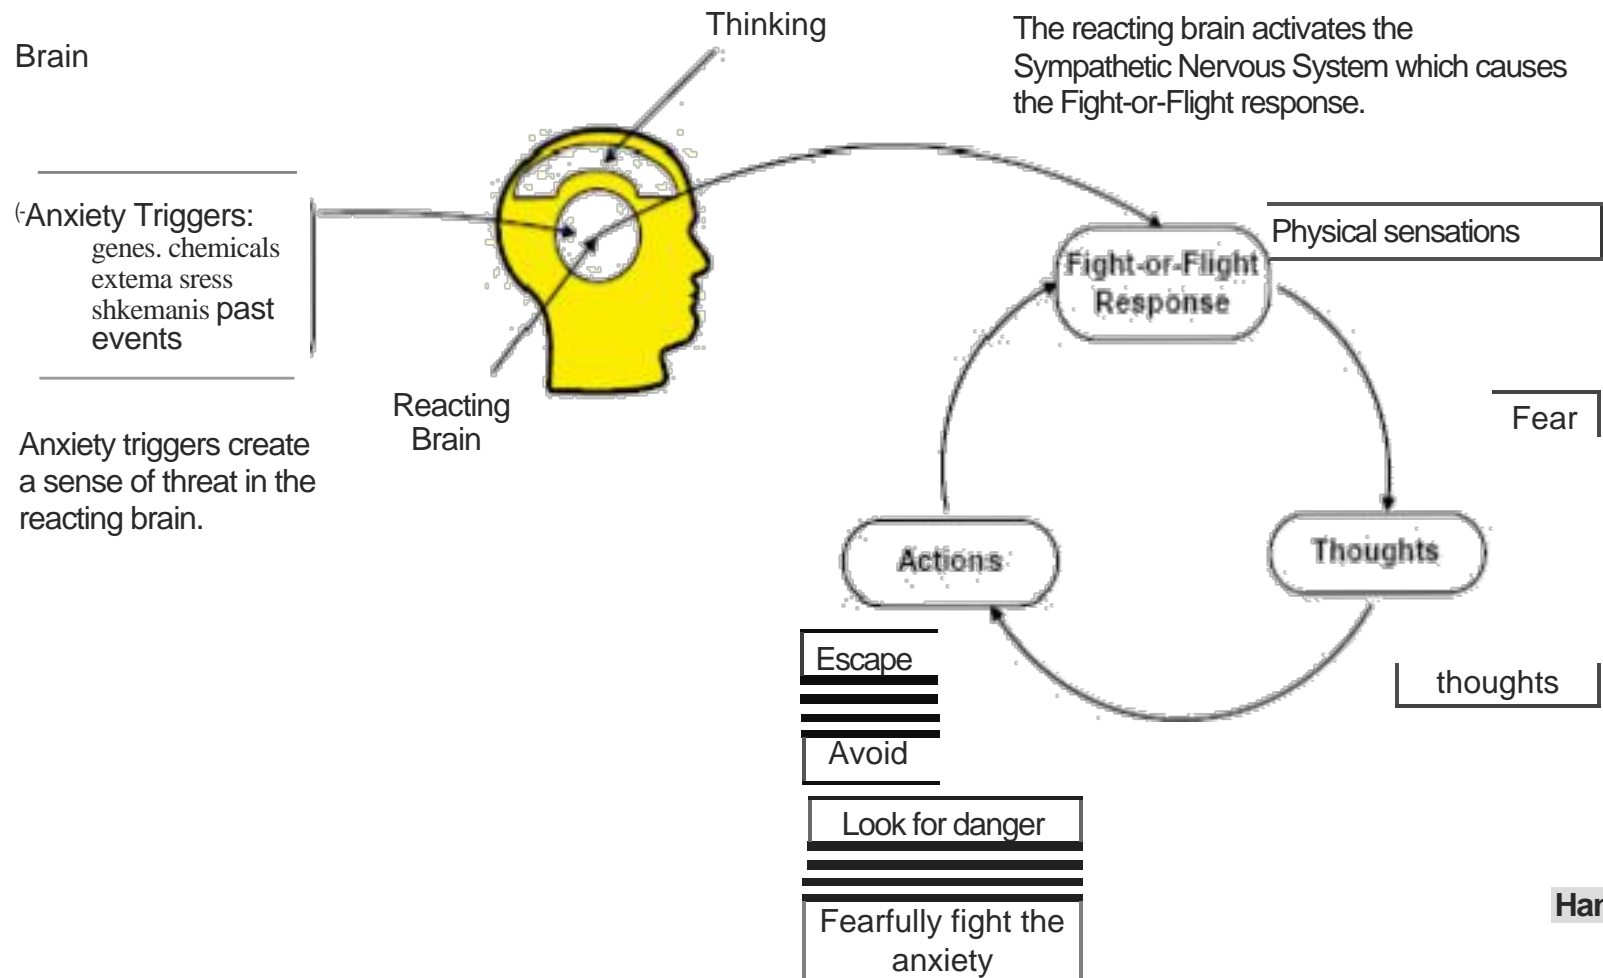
Brain

Thinking

The reacting brain activates the Sympathetic Nervous System which causes the Fight-or-Flight response.

(-Anxiety Triggers: genes. chemicals extema sress shkemanis past events

Reacting Brain

Anxiety triggers create a sense of threat in the reacting brain.

Fight-or-Flight Response

Physical sensations

Fear

Thoughts

thoughts

Actions

Escape

Avoid

Look for danger

Fearfully fight the anxiety

Har